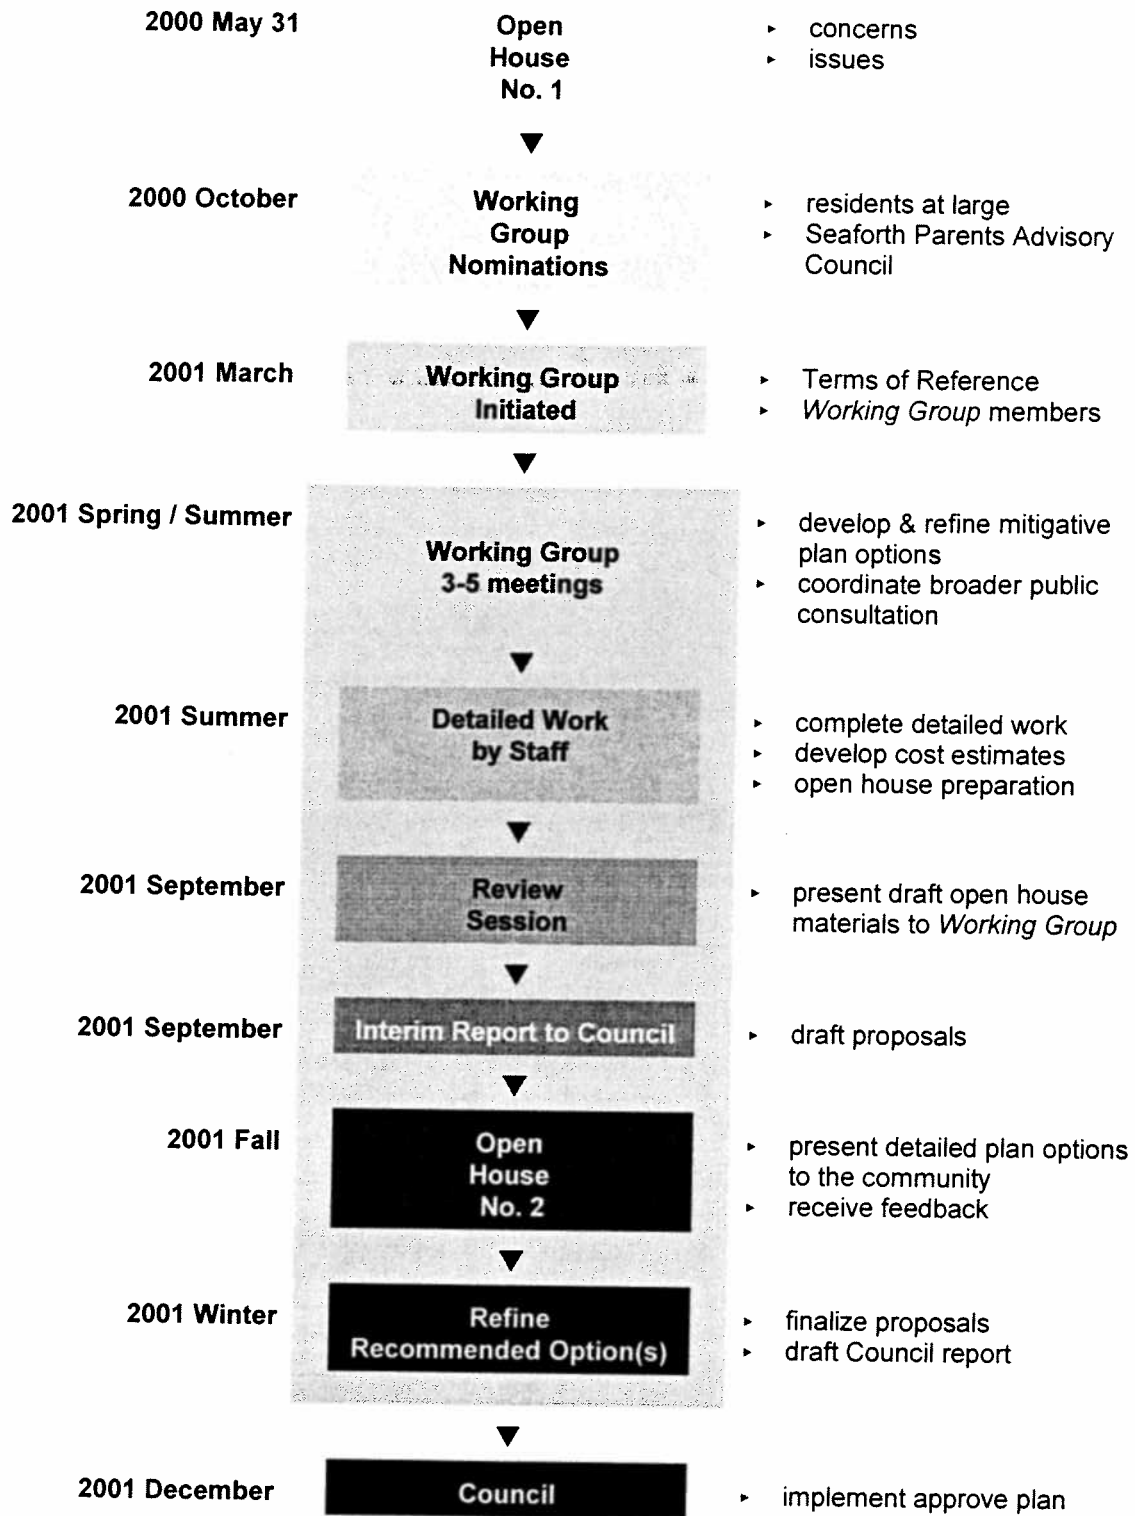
2000 May 31

Open House No. 1

- concerns
- issues

2000 October

Working Group Nominations

- residents at large
- Seaforth Parents Advisory Council

2001 March

Working Group Initiated

- Terms of Reference
- *Working Group* members

2001 Spring / Summer

Working Group 3-5 meetings

- develop & refine mitigative plan options
- coordinate broader public consultation

2001 Summer

Detailed Work by Staff

- complete detailed work
- develop cost estimates
- open house preparation

2001 September

Review Session

- present draft open house materials to *Working Group*

2001 September

Interim Report to Council

- draft proposals

2001 Fall

Open House No. 2

- present detailed plan options to the community
- receive feedback

2001 Winter

Refine Recommended Option(s)

- finalize proposals
- draft Council report

2001 December

Council

- implement approve plan